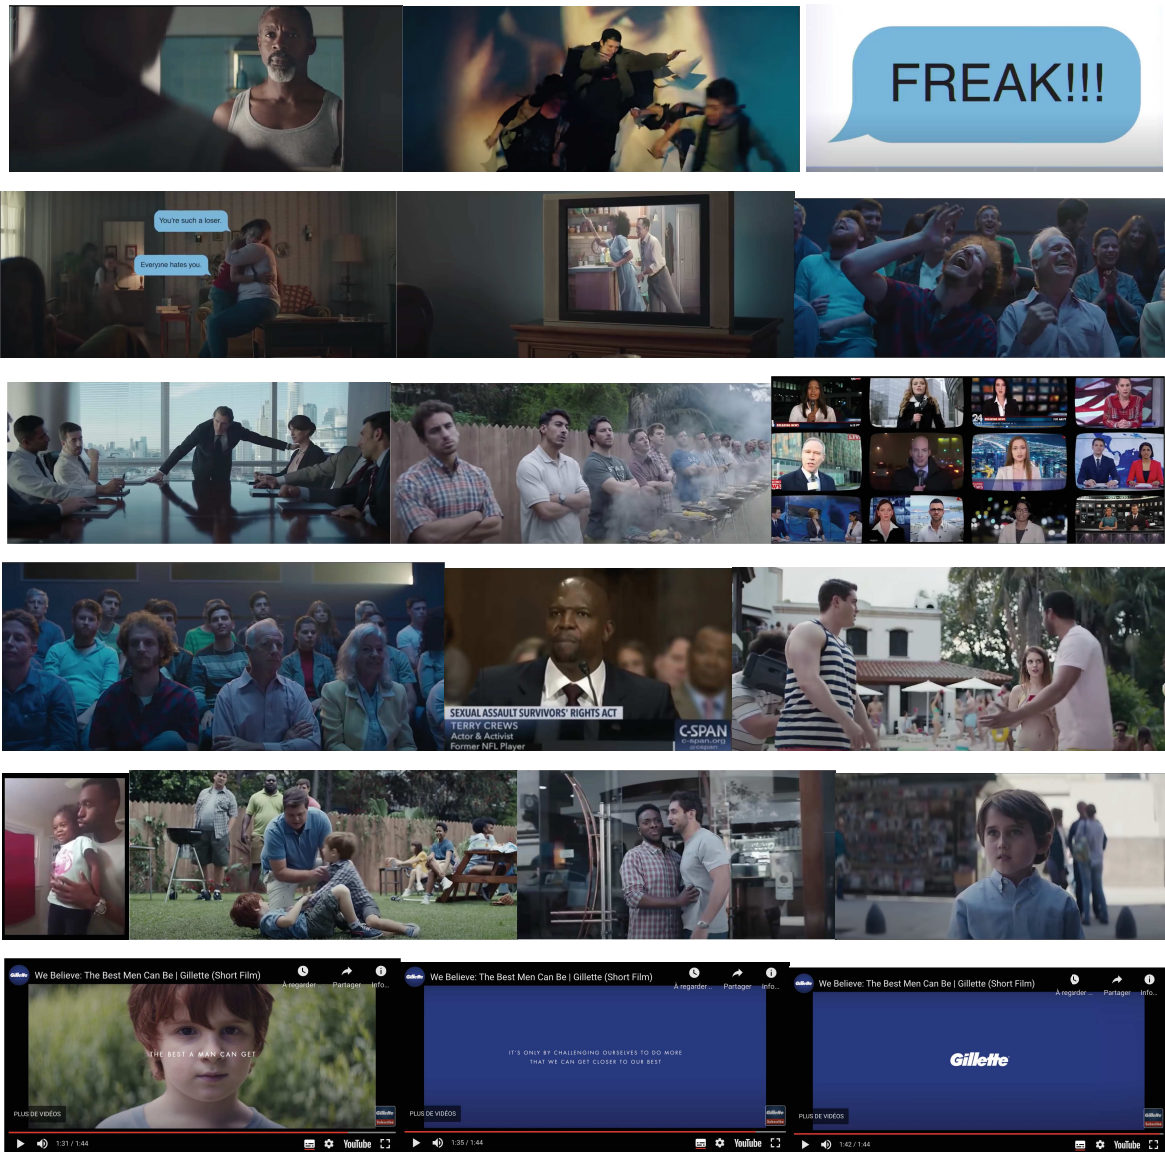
FREAK!!!

You're such a loser.

Everyone hates you.

24

SEXUAL ASSAULT SURVIVORS' RIGHTS ACT
TERRY CREWS
Actor & Activist
Former NFL Player

C-SPAN
c-span.org

We Believe: The Best Men Can Be | Gillette (Short Film)
À regarder... Partager Info...
THE BEST A MAN CAN GET
PLUS DE VIDÉOS
Gillette
1:31 / 1:44
YouTube

We Believe: The Best Men Can Be | Gillette (Short Film)
À regarder... Partager Info...
IT'S ONLY BY CHALLENGING OURSELVES TO DO MORE THAT WE CAN GET CLOSER TO OUR BEST
PLUS DE VIDÉOS
Gillette
1:35 / 1:44
YouTube

We Believe: The Best Men Can Be | Gillette (Short Film)
À regarder... Partager Info...
Gillette
PLUS DE VIDÉOS
Gillette
1:42 / 1:44
YouTube